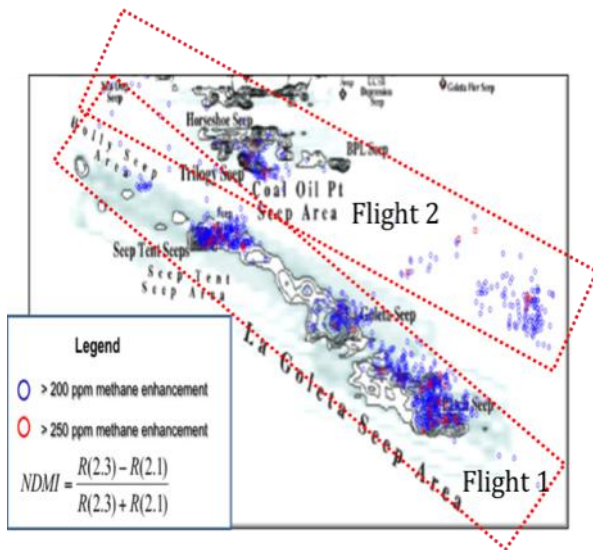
Seep
UCSB Depression Seep
Goleta Pier Seep
Horseshoe Seep
IPL Seep
Holly Seep Area
Trilogy Seep
Coal Oil Pt Seep Area
Flight 2
Seep
Seep Tent Seeps
Seep Tent Seep Area
Goleta Seep
La Goleta Seep Area
Seep
Flight 1

Legend
> 200 ppm methane enhancement
> 250 ppm methane enhancement
$NDMI = \frac{R(2.3) - R(2.1)}{R(2.3) + R(2.1)}$